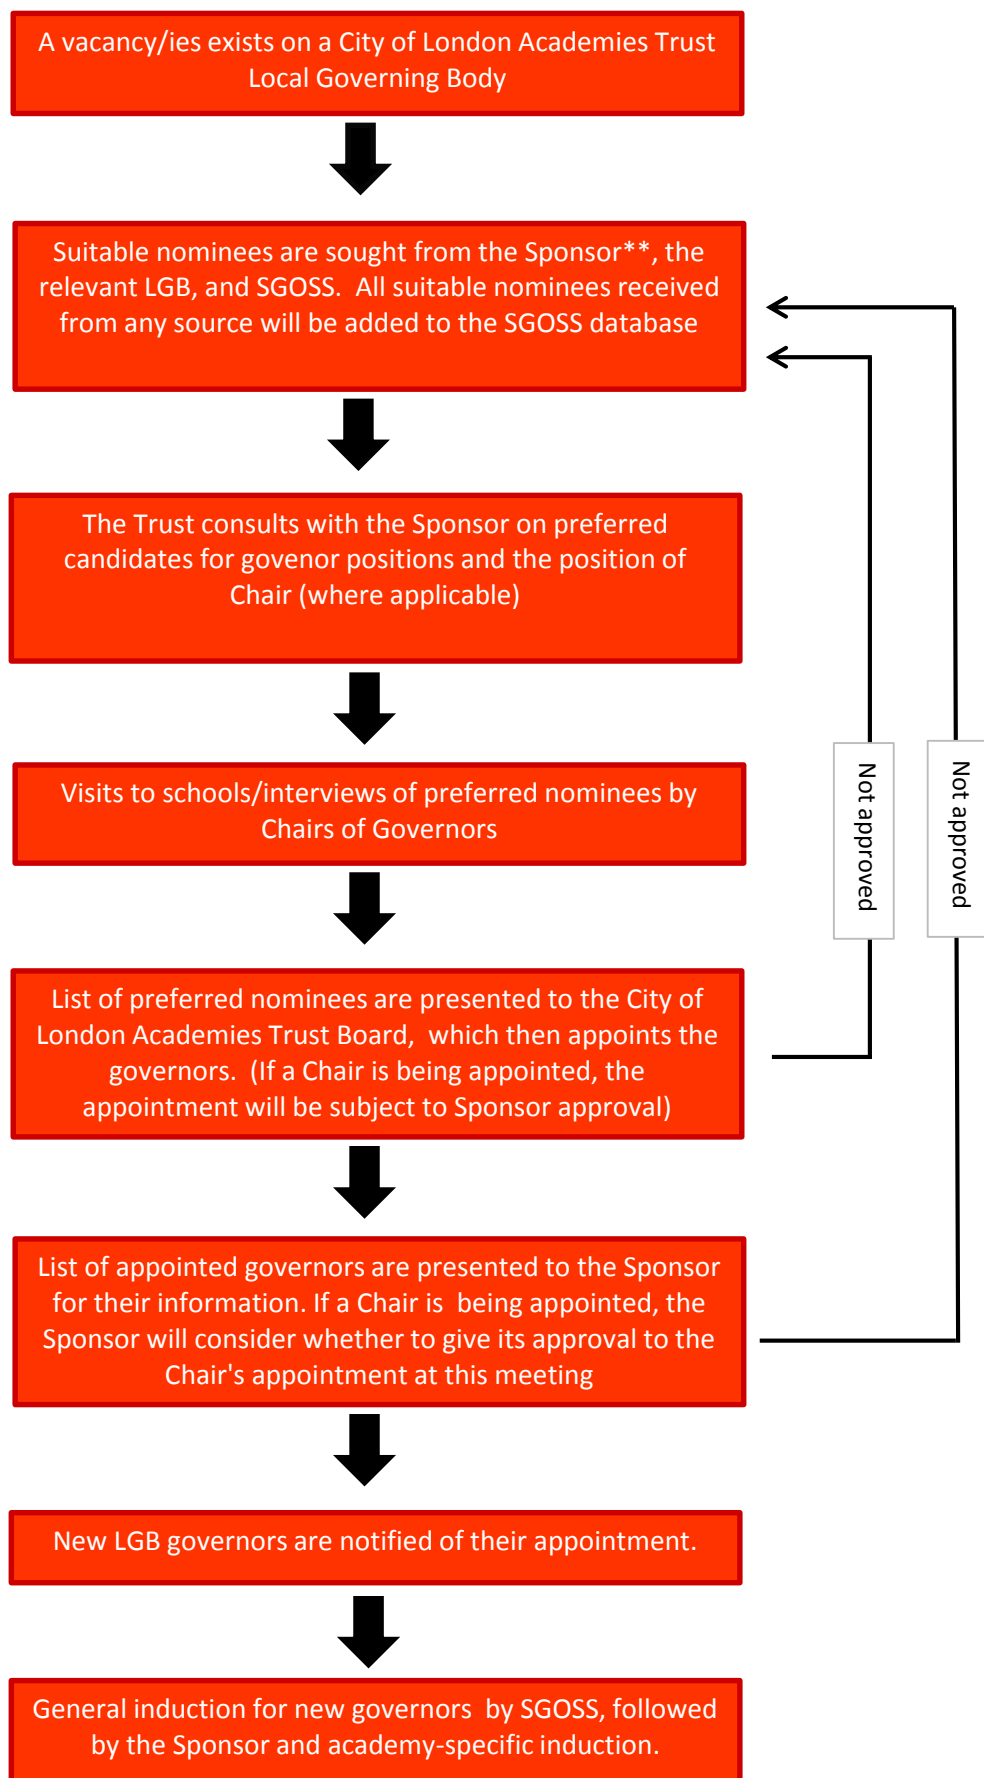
A vacancy/ies exists on a City of London Academies Trust Local Governing Body

Suitable nominees are sought from the Sponsor**, the relevant LGB, and SGOSS. All suitable nominees received from any source will be added to the SGOSS database

The Trust consults with the Sponsor on preferred candidates for govenor positions and the position of Chair (where applicable)

Visits to schools/interviews of preferred nominees by Chairs of Governors

List of preferred nominees are presented to the City of London Academies Trust Board, which then appoints the governors. (If a Chair is being appointed, the appointment will be subject to Sponsor approval)

List of appointed governors are presented to the Sponsor for their information. If a Chair is being appointed, the Sponsor will consider whether to give its approval to the Chair's appointment at this meeting

New LGB governors are notified of their appointment.

General induction for new governors by SGOSS, followed by the Sponsor and academy-specific induction.

Not approved

Not approved